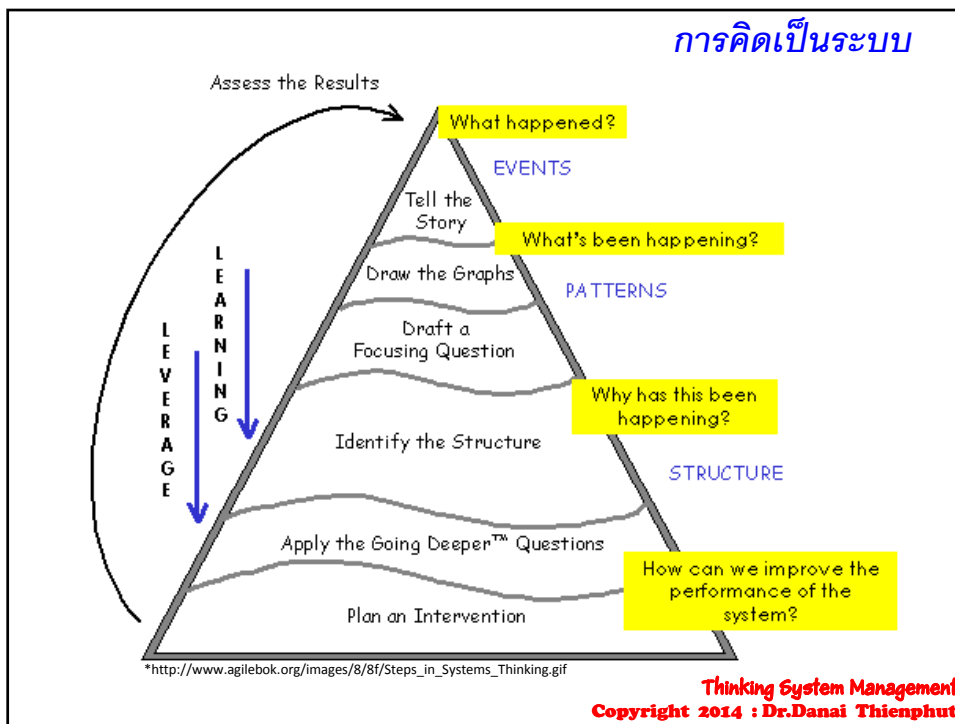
การคิดเป็นระบบ

Assess the Results

What happened?

EVENTS

Tell the Story

What's been happening?

Draw the Graphs

PATTERNS

Draft a Focusing Question

LEARNING

LEVERAGE

Why has this been happening?

Identify the Structure

STRUCTURE

Apply the Going Deeper™ Questions

How can we improve the performance of the system?

Plan an Intervention

*http://www.agilebok.org/images/8/8f/Steps_in_Systems_Thinking.gif

Thinking System Management
Copyright 2014 : Dr.Danai Thienphut